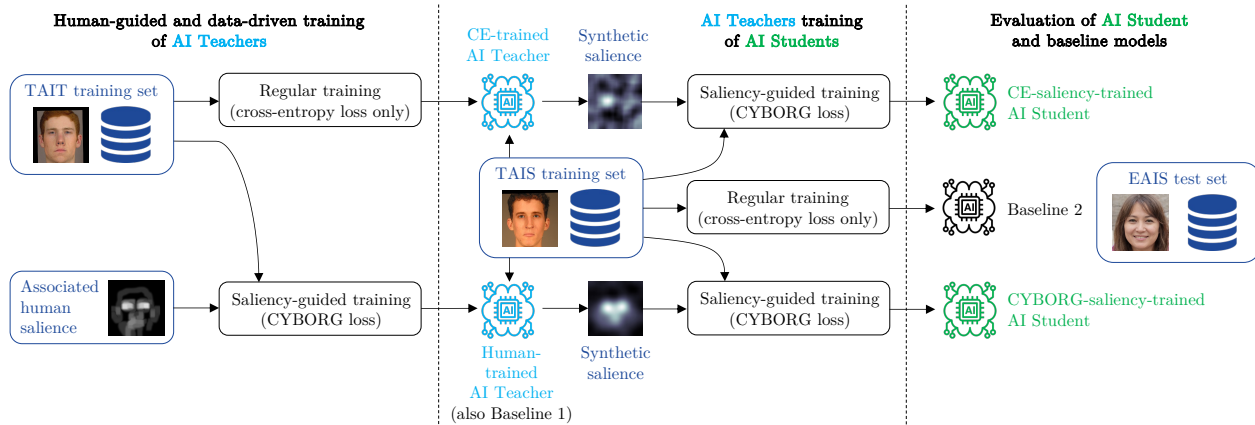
Human-guided and data-driven training of AI Teachers

TAIT training set

Regular training (cross-entropy loss only)

Associated human salience

Saliency-guided training (CYBORG loss)

CE-trained AI Teacher

AI

Synthetic salience

AI Teachers training of AI Students

Saliency-guided training (CYBORG loss)

TAIS training set

Regular training (cross-entropy loss only)

AI

Human-trained AI Teacher (also Baseline 1)

Synthetic salience

Saliency-guided training (CYBORG loss)

Evaluation of AI Student and baseline models

AI

CE-saliency-trained AI Student

AI

Baseline 2

EAIS test set

AI

CYBORG-saliency-trained AI Student